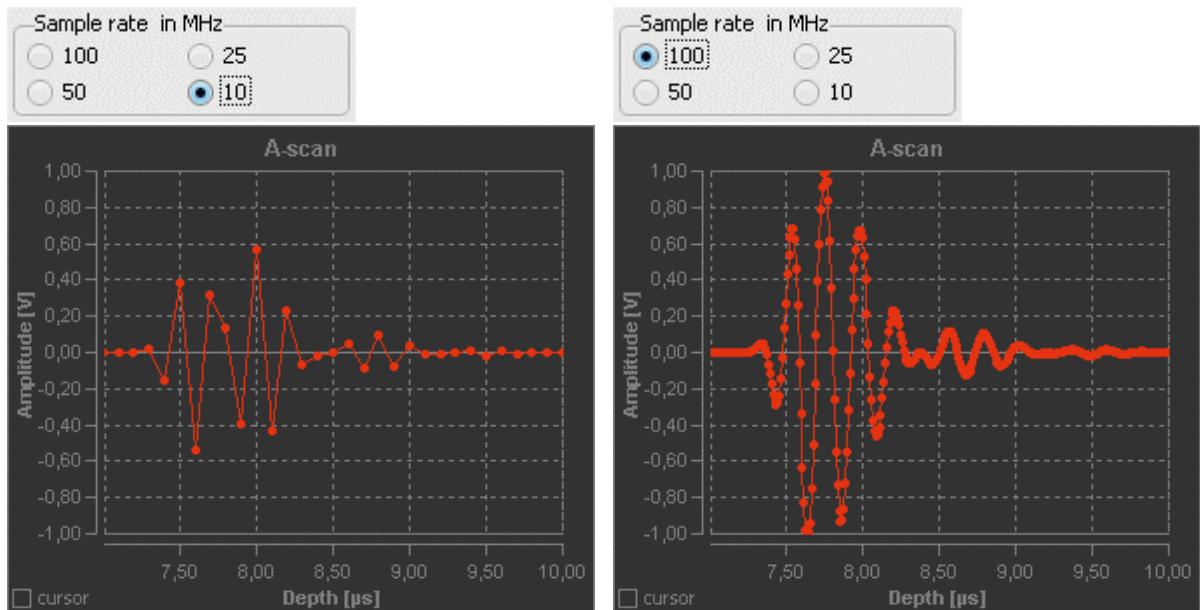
Sample rate in MHz
100
25
50
10

A-scan
Amplitude [V]
1,00
0,80
0,60
0,40
0,20
0,00
-0,20
-0,40
-0,60
-0,80
-1,00
7,50
8,00
8,50
9,00
9,50
10,00
Depth [µs]
cursor

Sample rate in MHz
100
25
50
10

A-scan
Amplitude [V]
1,00
0,80
0,60
0,40
0,20
0,00
-0,20
-0,40
-0,60
-0,80
-1,00
7,50
8,00
8,50
9,00
9,50
10,00
Depth [µs]
cursor